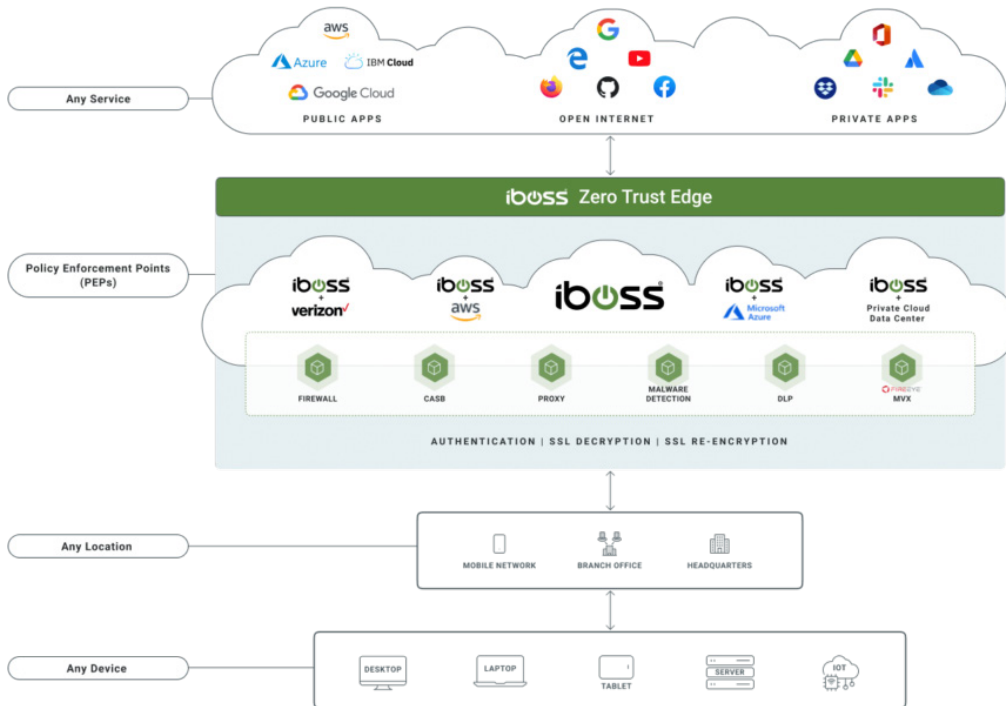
Any Service

aws

Azure

IBM Cloud

Google Cloud

PUBLIC APPS

OPEN INTERNET

PRIVATE APPS

iboss Zero Trust Edge

Policy Enforcement Points (PEPs)

iboss + verizon✓

iboss + aws

iboss

iboss + Microsoft Azure

iboss + Private Cloud Data Center

FIREWALL

CASB

PROXY

MALWARE DETECTION

DLP

FIREEYE MVX

AUTHENTICATION | SSL DECRYPTION | SSL RE-ENCRYPTION

Any Location

MOBILE NETWORK

BRANCH OFFICE

HEADQUARTERS

Any Device

DESKTOP

LAPTOP

TABLET

SERVER

IOT